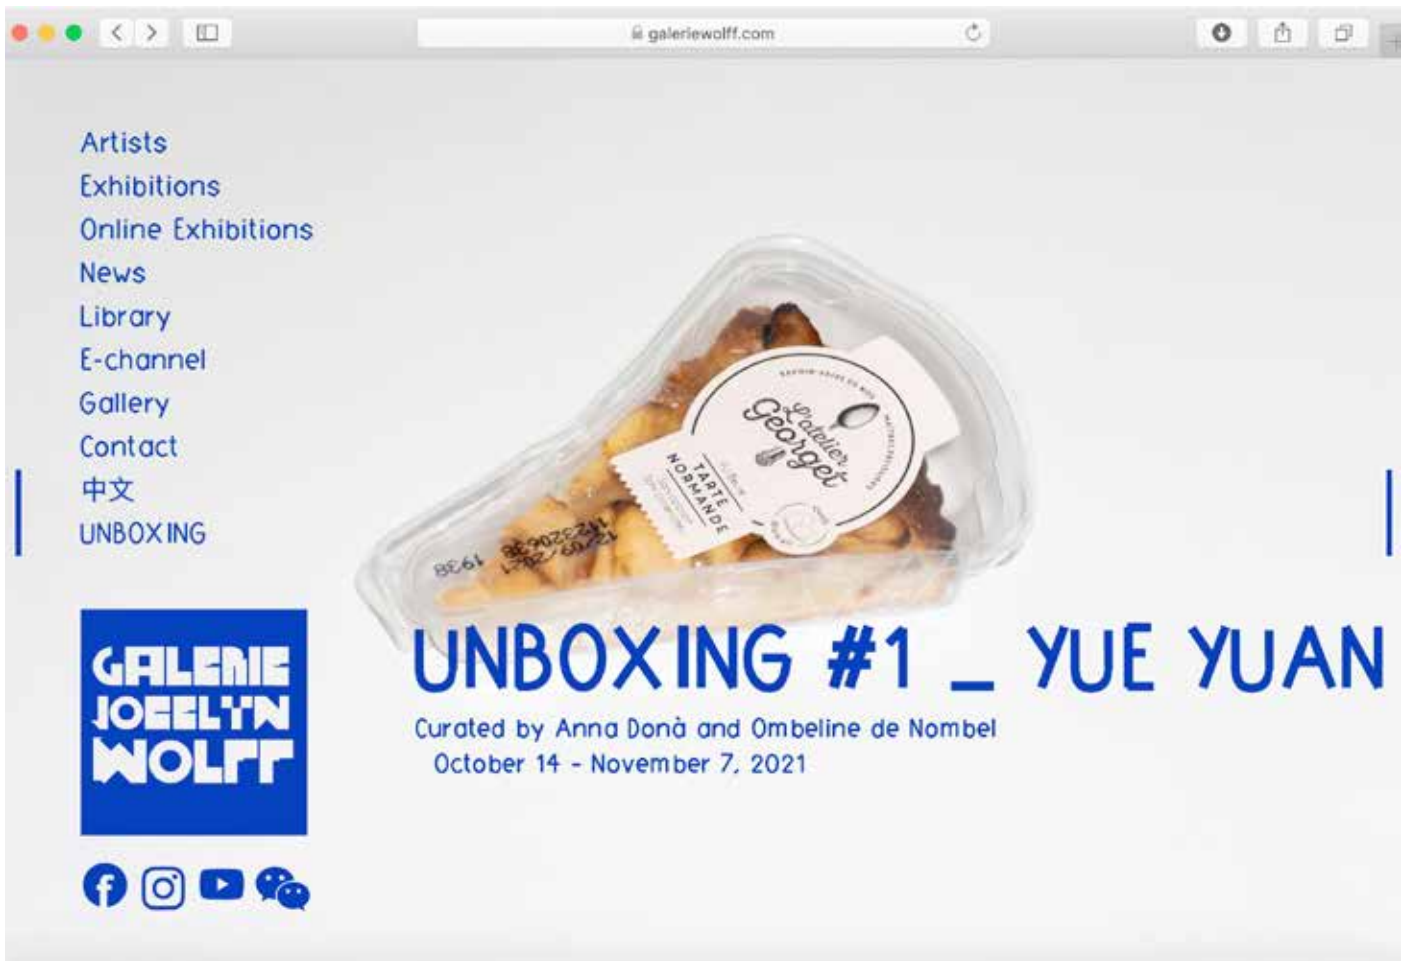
galeriewolff.com

Artists
Exhibitions
Online Exhibitions
News
Library
E-channel
Gallery
Contact
中文
UNBOXING

L'atelier Georget
TARTE NORMANDE
1938
12/09/2021
142320638

GALERIE JOCELYN WOLFF

UNBOXING #1 _ YUE YUAN
Curated by Anna Donà and Ombeline de Nombel
October 14 - November 7, 2021